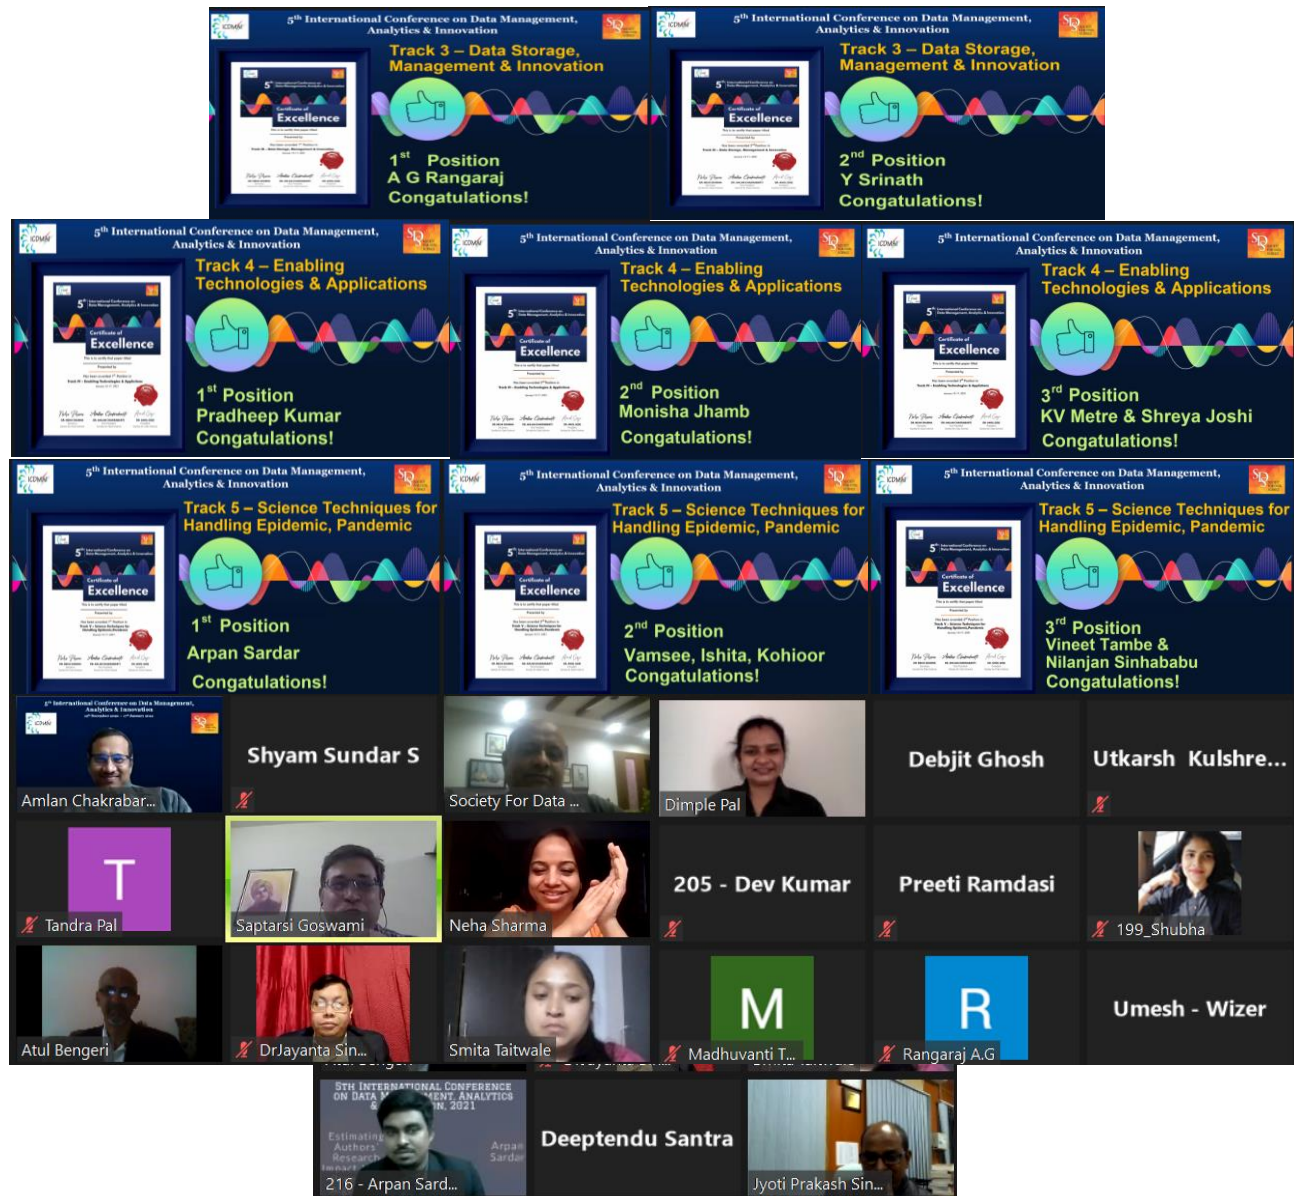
5th International Conference on Data Management, Analytics & Innovation

Track 3 – Data Storage, Management & Innovation

Certificate of Excellence

1st Position
A G Rangaraj
Congratulations!

5th International Conference on Data Management, Analytics & Innovation

Track 3 – Data Storage, Management & Innovation

Certificate of Excellence

2nd Position
Y Srinath
Congratulations!

5th International Conference on Data Management, Analytics & Innovation

Track 4 – Enabling Technologies & Applications

Certificate of Excellence

1st Position
Pradheep Kumar
Congratulations!

5th International Conference on Data Management, Analytics & Innovation

Track 4 – Enabling Technologies & Applications

Certificate of Excellence

2nd Position
Monisha Jhamb
Congratulations!

5th International Conference on Data Management, Analytics & Innovation

Track 4 – Enabling Technologies & Applications

Certificate of Excellence

3rd Position
KV Metre & Shreya Joshi
Congratulations!

5th International Conference on Data Management, Analytics & Innovation

Track 5 – Science Techniques for Handling Epidemic, Pandemic

Certificate of Excellence

1st Position
Arpan Sardar
Congratulations!

5th International Conference on Data Management, Analytics & Innovation

Track 5 – Science Techniques for Handling Epidemic, Pandemic

Certificate of Excellence

2nd Position
Vamsee, Ishita, Kohioor
Congratulations!

5th International Conference on Data Management, Analytics & Innovation

Track 5 – Science Techniques for Handling Epidemic, Pandemic

Certificate of Excellence

3rd Position
Vineet Tambe & Nilanjan Sinhababu
Congratulations!

Amlan Chakrabar...
Shyam Sundar S
Society For Data ...
Dimple Pal
Debjit Ghosh
Utkarsh Kulshre...
T
Tandra Pal
Saptarsi Goswami
Neha Sharma
205 - Dev Kumar
Preeti Ramdasi
199_Shubha
Atul Bengeri
DrJayanta Sin...
Smita Taitwale
M
Madhuvanti T...
R
Rangaraj A.G
Umesh - Wizer
5TH INTERNATIONAL CONFERENCE ON DATA M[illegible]MENT, ANALYTICS &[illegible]N, 2021
216 - Arpan Sard...
Deeptendu Santra
Jyoti Prakash Sin...